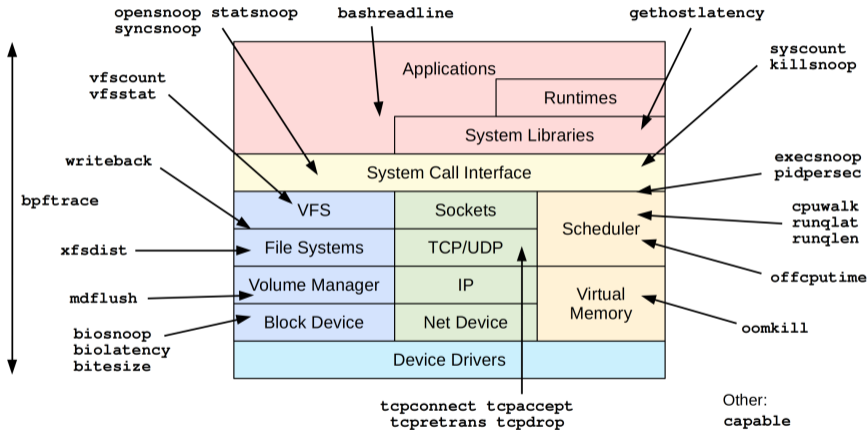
opensnoop statsnoop
syncsnoop

bashreadline

gethostlatency

vfscount
vfsstat

syscount
killsnoop

Applications

Runtimes

System Libraries

System Call Interface

writeback

execsnoop
pidpersec

bpftrace

VFS

Sockets

Scheduler

cpuwalk
runqlat
runqlen

xfsdist

File Systems

TCP/UDP

Volume Manager

IP

offcputime

mdflush

Virtual Memory

biosnoop
biolatency
bitesize

Block Device

Net Device

oomkill

Device Drivers

tcpconnect tcpaccept
tcpretrans tcpdrop

Other:
capable